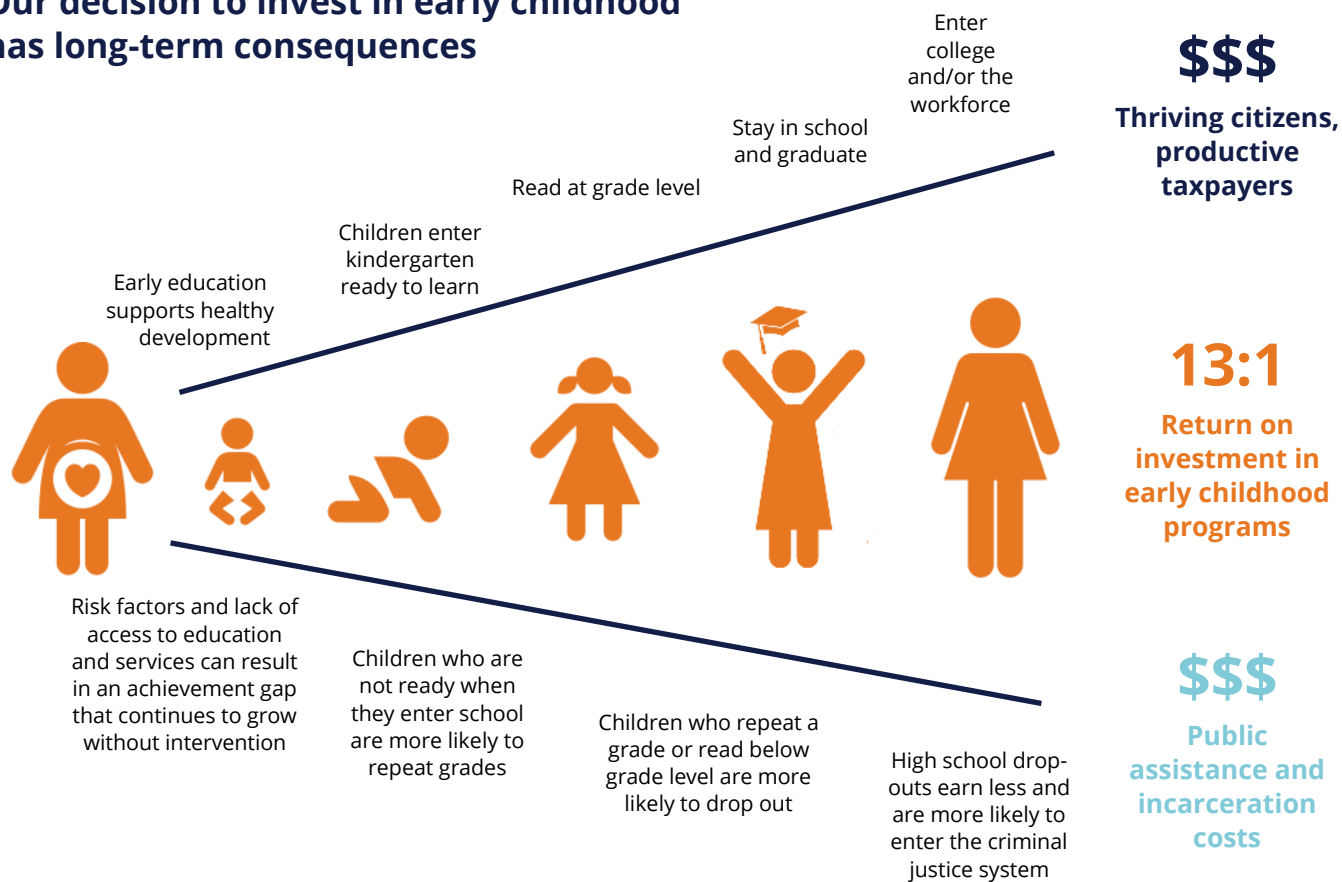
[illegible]our decision to invest in early childhood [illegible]as long-term consequences

Enter college and/or the workforce

$$$

Thriving citizens, productive taxpayers

Stay in school and graduate

Read at grade level

Children enter kindergarten ready to learn

Early education supports healthy development

13:1

Return on investment in early childhood programs

Risk factors and lack of access to education and services can result in an achievement gap that continues to grow without intervention

Children who are not ready when they enter school are more likely to repeat grades

Children who repeat a grade or read below grade level are more likely to drop out

High school dropouts earn less and are more likely to enter the criminal justice system

$$$

Public assistance and incarceration costs